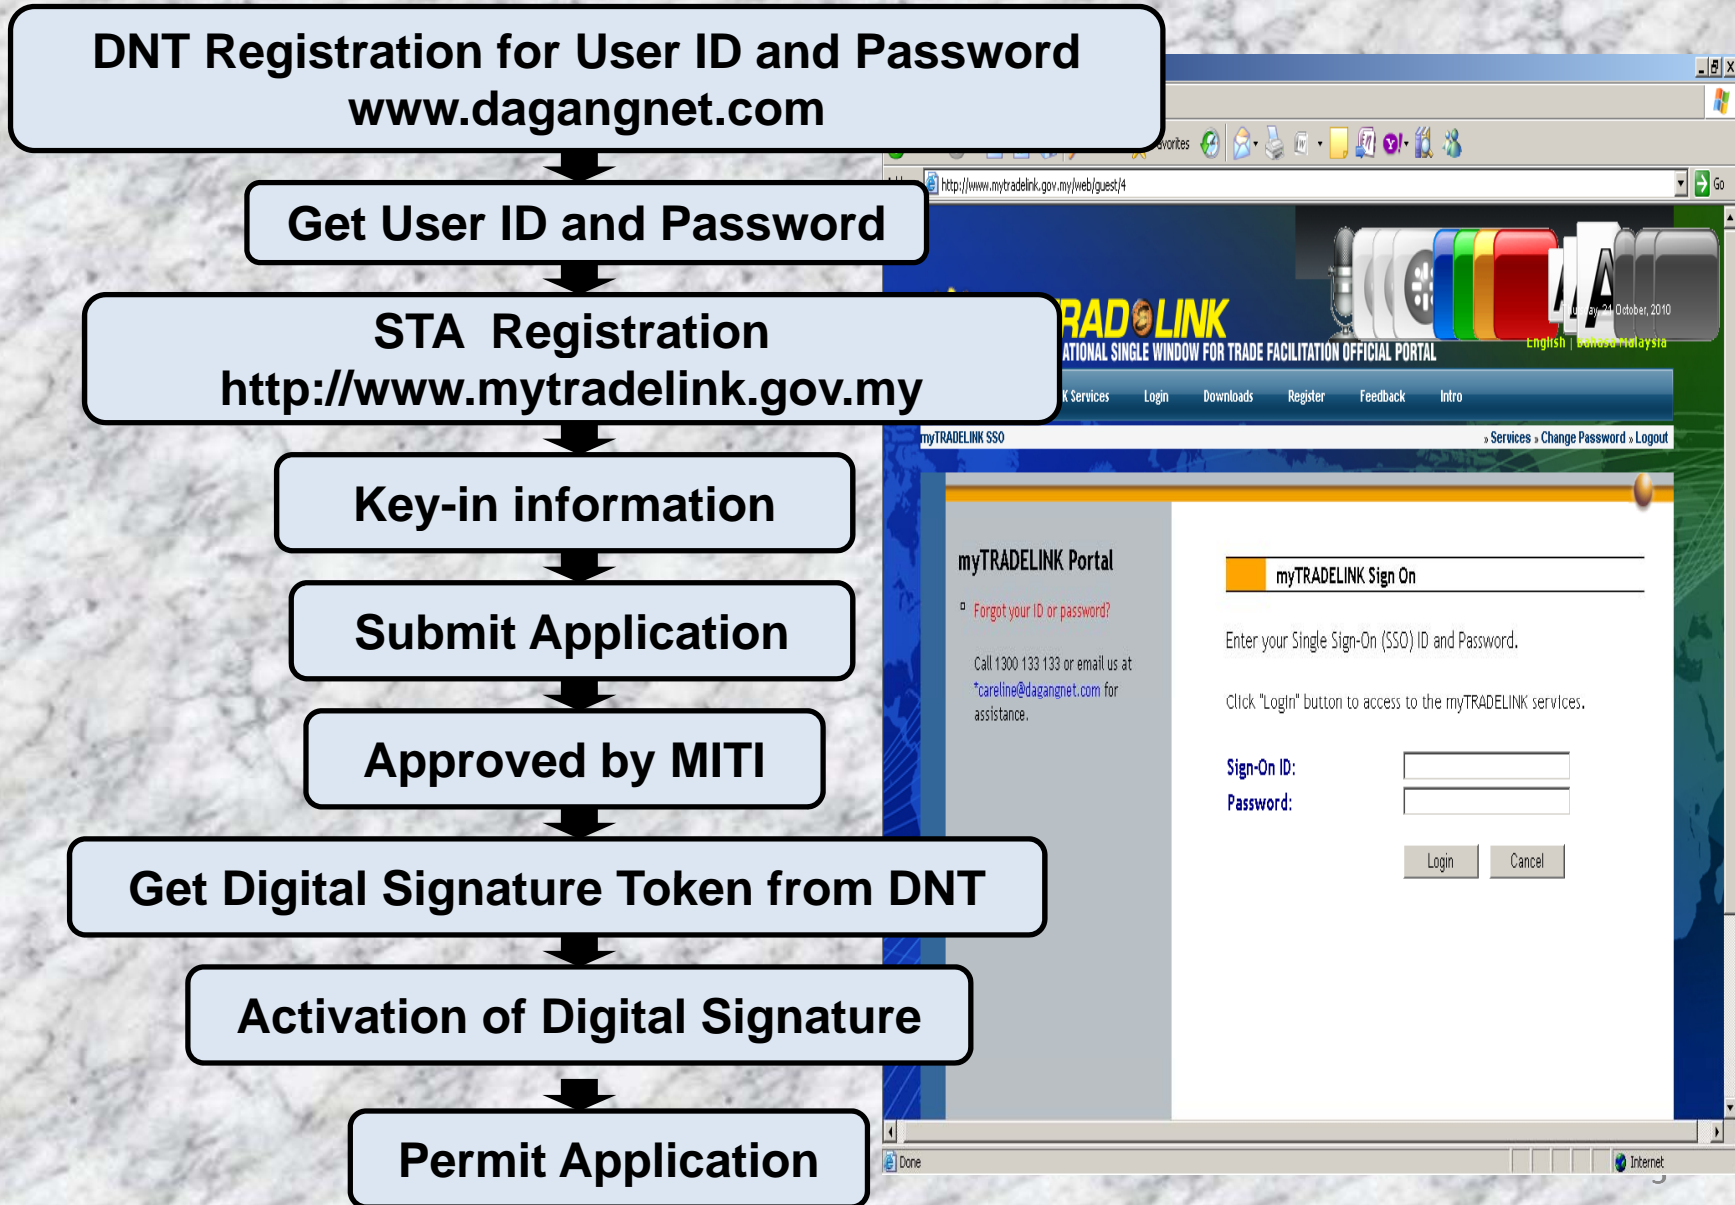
DNT Registration for User ID and Password
www.dagangnet.com

Get User ID and Password

STA Registration
http://www.mytradelink.gov.my

Key-in information

Submit Application

Approved by MITI

Get Digital Signature Token from DNT

Activation of Digital Signature

Permit Application

avorites

http://www.mytradelink.gov.my/web/guest/4

Go

RAD LINK
ATIONAL SINGLE WINDOW FOR TRADE FACILITATION OFFICIAL PORTAL

ay 21 October, 2010

English | Bahasa Malaysia

K Services Login Downloads Register Feedback Intro

myTRADELINK SSO

» Services » Change Password » Logout

myTRADELINK Portal

Forgot your ID or password?

Call 1300 133 133 or email us at *careline@dagangnet.com for assistance.

myTRADELINK Sign On

Enter your Single Sign-On (SSO) ID and Password.

Click "Login" button to access to the myTRADELINK services.

Sign-On ID:
Password:

Login Cancel

Done

Internet